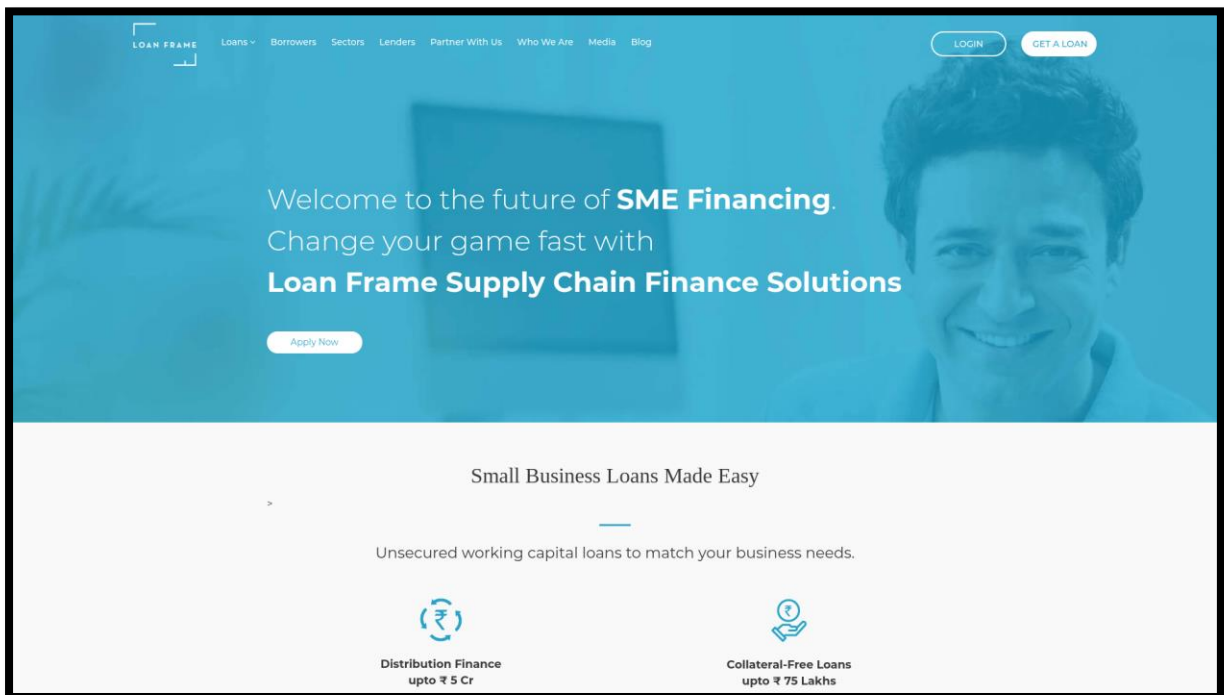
LOAN FRAME

Loans ˅ Borrowers Sectors Lenders Partner With Us Who We Are Media Blog

LOGIN GET A LOAN

Welcome to the future of **SME Financing**. Change your game fast with **Loan Frame Supply Chain Finance Solutions**

Apply Now

Small Business Loans Made Easy

>

Unsecured working capital loans to match your business needs.

₹

Distribution Finance
upto ₹ 5 Cr

₹

Collateral-Free Loans
upto ₹ 75 Lakhs